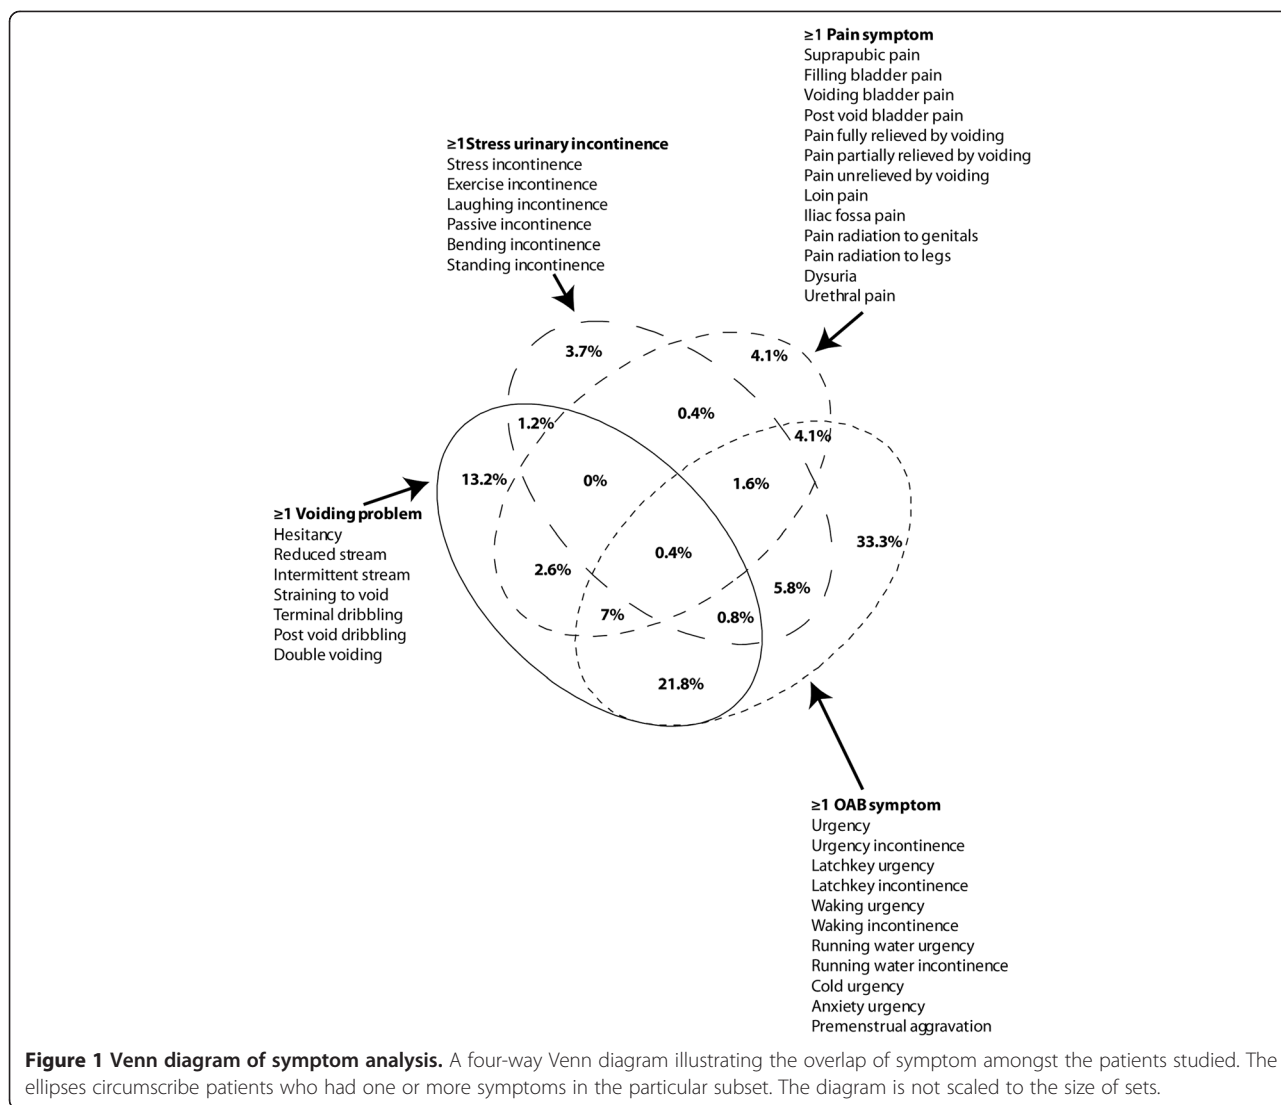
≥1 Pain symptom
Suprapubic pain
Filling bladder pain
Voiding bladder pain
Post void bladder pain
Pain fully relieved by voiding
Pain partially relieved by voiding
Pain unrelieved by voiding
Loin pain
Iliac fossa pain
Pain radiation to genitals
Pain radiation to legs
Dysuria
Urethral pain

≥1Stress urinary incontinence
Stress incontinence
Exercise incontinence
Laughing incontinence
Passive incontinence
Bending incontinence
Standing incontinence

3.7%
4.1%
0.4%
1.2%
4.1%
13.2%
0%
1.6%
33.3%
0.4%
2.6%
5.8%
7%
0.8%
21.8%

≥1 Voiding problem
Hesitancy
Reduced stream
Intermittent stream
Straining to void
Terminal dribbling
Post void dribbling
Double voiding

≥1 OAB symptom
Urgency
Urgency incontinence
Latchkey urgency
Latchkey incontinence
Waking urgency
Waking incontinence
Running water urgency
Running water incontinence
Cold urgency
Anxiety urgency
Premenstrual aggravation

**Figure 1 Venn diagram of symptom analysis.** A four-way Venn diagram illustrating the overlap of symptom amongst the patients studied. The ellipses circumscribe patients who had one or more symptoms in the particular subset. The diagram is not scaled to the size of sets.